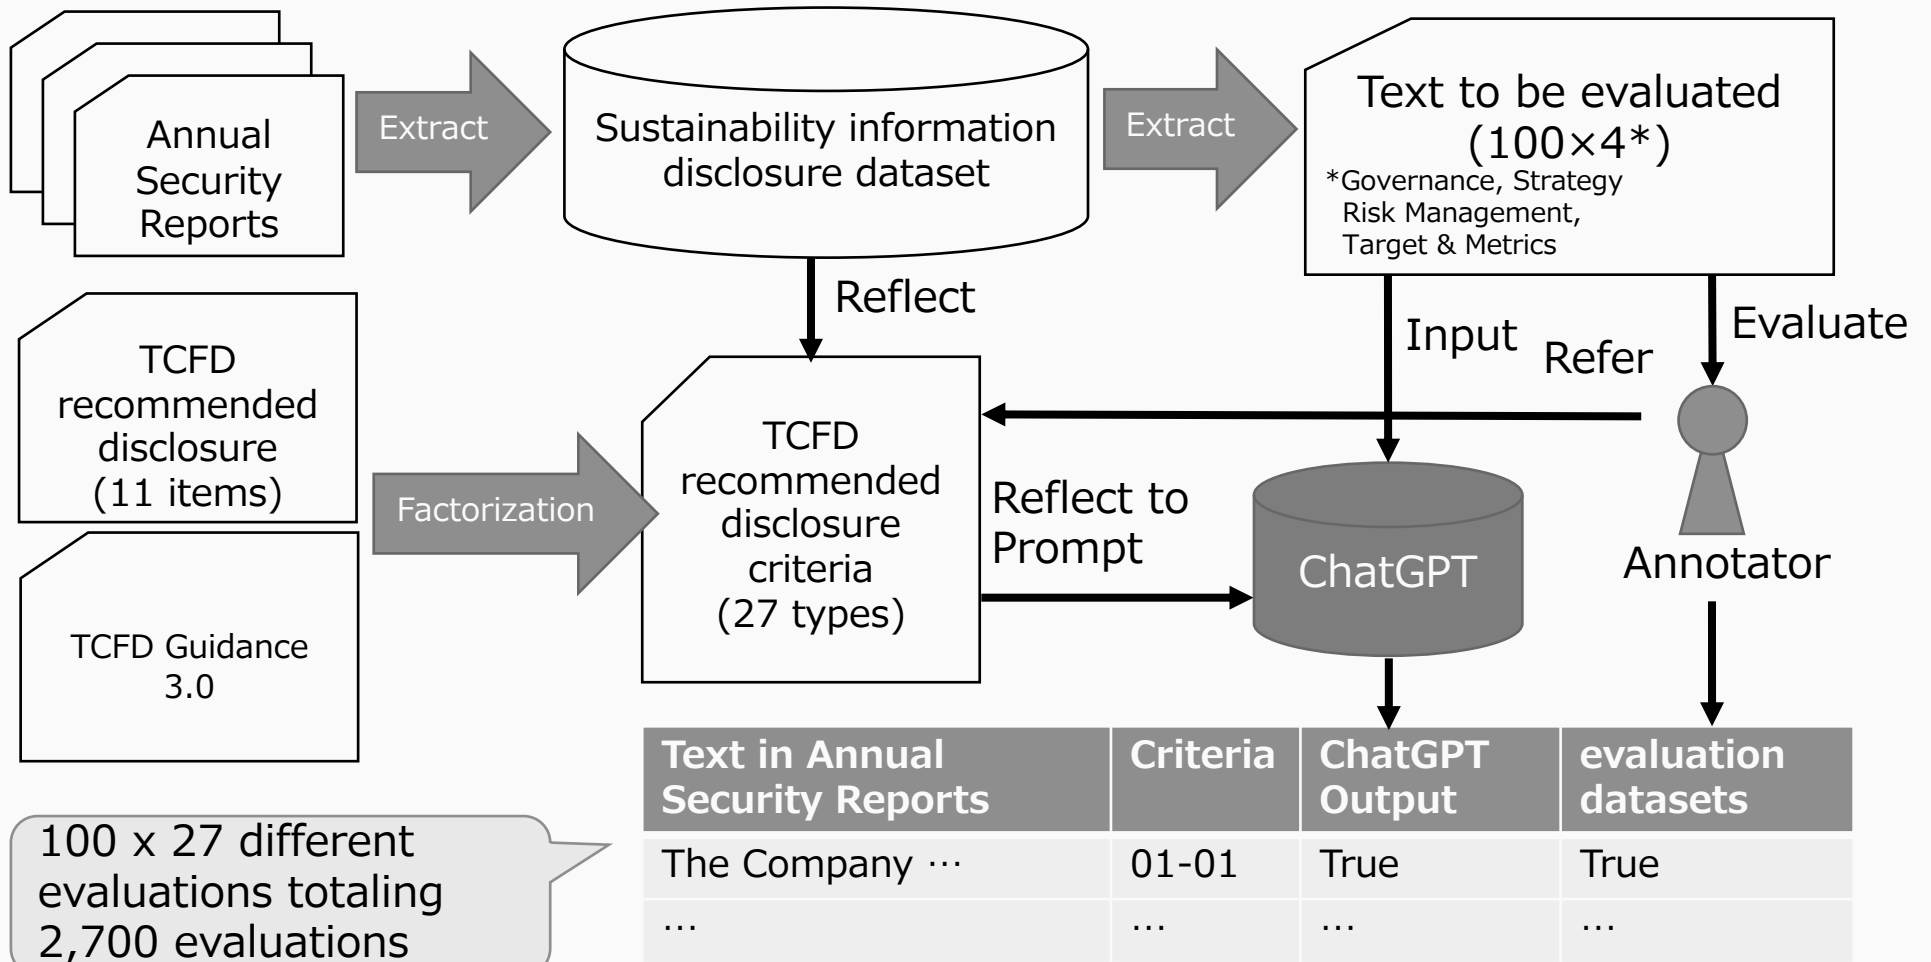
Annual Security Reports

Extract

Sustainability information disclosure dataset

Extract

Text to be evaluated (100×4*)
*Governance, Strategy Risk Management, Target & Metrics

Reflect

Input

Evaluate

Refer

TCFD recommended disclosure (11 items)

Factorization

TCFD recommended disclosure criteria (27 types)

Reflect to Prompt

ChatGPT

Annotator

TCFD Guidance 3.0

| Text in Annual Security Reports | Criteria | ChatGPT Output | evaluation datasets |
|---|---|---|---|
| The Company … | 01-01 | True | True |
| … | … | … | … |

100 x 27 different evaluations totaling 2,700 evaluations